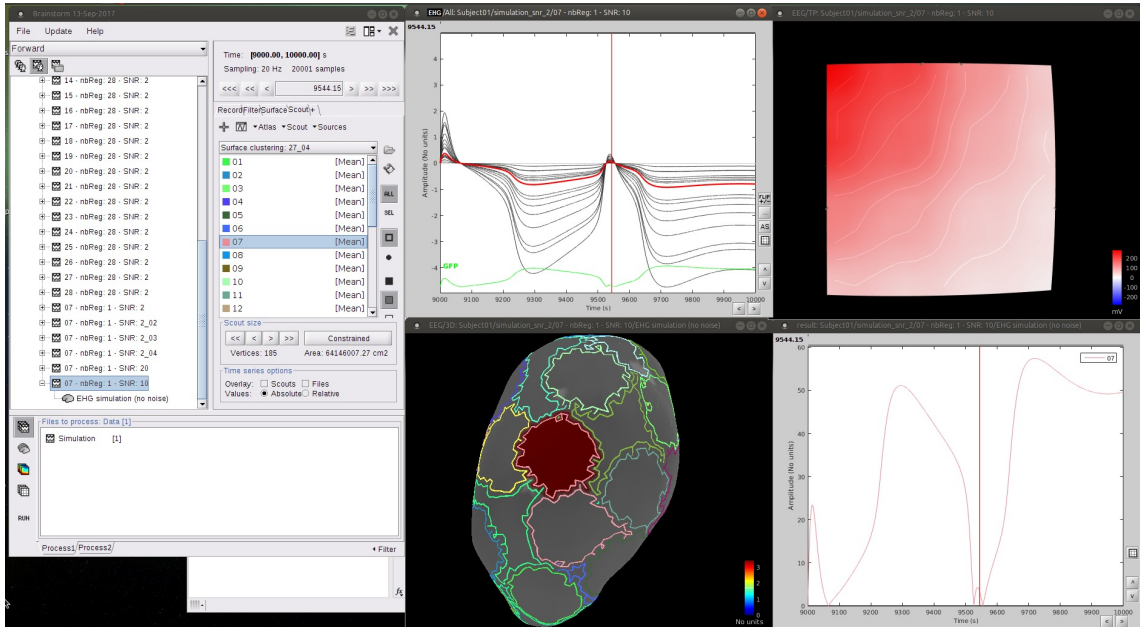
Brainstorm 13-Sep-2017

File Update Help

Forward

14 - nbReg: 28 - SNR: 2
15 - nbReg: 28 - SNR: 2
16 - nbReg: 28 - SNR: 2
17 - nbReg: 28 - SNR: 2
18 - nbReg: 28 - SNR: 2
19 - nbReg: 28 - SNR: 2
20 - nbReg: 28 - SNR: 2
21 - nbReg: 28 - SNR: 2
22 - nbReg: 28 - SNR: 2
23 - nbReg: 28 - SNR: 2
24 - nbReg: 28 - SNR: 2
25 - nbReg: 28 - SNR: 2
26 - nbReg: 28 - SNR: 2
27 - nbReg: 28 - SNR: 2
28 - nbReg: 28 - SNR: 2
07 - nbReg: 1 - SNR: 2
07 - nbReg: 1 - SNR: 2_02
07 - nbReg: 1 - SNR: 2_03
07 - nbReg: 1 - SNR: 2_04
07 - nbReg: 1 - SNR: 20
07 - nbReg: 1 - SNR: 10
EHG simulation (no noise)

Time: [0000.00, 10000.00] s
Sampling: 20 Hz 20001 samples
<<< << < 9544.15 > >> >>>

Record Filter Surface Scout +

Atlas Scout Sources

Surface clustering: 27_04

| 01 | [Mean] |
|---|---|
| 02 | [Mean] |
| 03 | [Mean] |
| 04 | [Mean] |
| 05 | [Mean] |
| 06 | [Mean] |
| 07 | [Mean] |
| 08 | [Mean] |
| 09 | [Mean] |
| 10 | [Mean] |
| 11 | [Mean] |
| 12 | [Mean] |

ALL
SEL

Scout size
<< < > >> Constrained
Vertices: 185 Area: 64146007.27 cm2

Time series options
Overlay: Scouts Files
Values: Absolute Relative

Files to process: Data [1]
Simulation [1]

RUN

Process1 Process2 Filter

EHG All: Subject01/simulation_snr_2/07 - nbReg: 1 - SNR: 10
9544.15
4 3 2 1 0 -1 -2 -3 -4
Amplitude (No units)
GFP
9000 9100 9200 9300 9400 9500 9600 9700 9800 9900 10000
Time (s)
FLIP
AS

EEG/TP: Subject01/simulation_snr_2/07 - nbReg: 1 - SNR: 10
200 100 0 -100 -200
mV

EEG/3D: Subject01/simulation_snr_2/07 - nbReg: 1 - SNR: 10/EHG simulation (no noise)
3 2 1 0
No units

result: Subject01/simulation_snr_2/07 - nbReg: 1 - SNR: 10/EHG simulation (no noise)
9544.15
07
50 40 30 20 10 0
Amplitude (No units)
9000 9100 9200 9300 9400 9500 9600 9700 9800 9900 10000
Time (s)